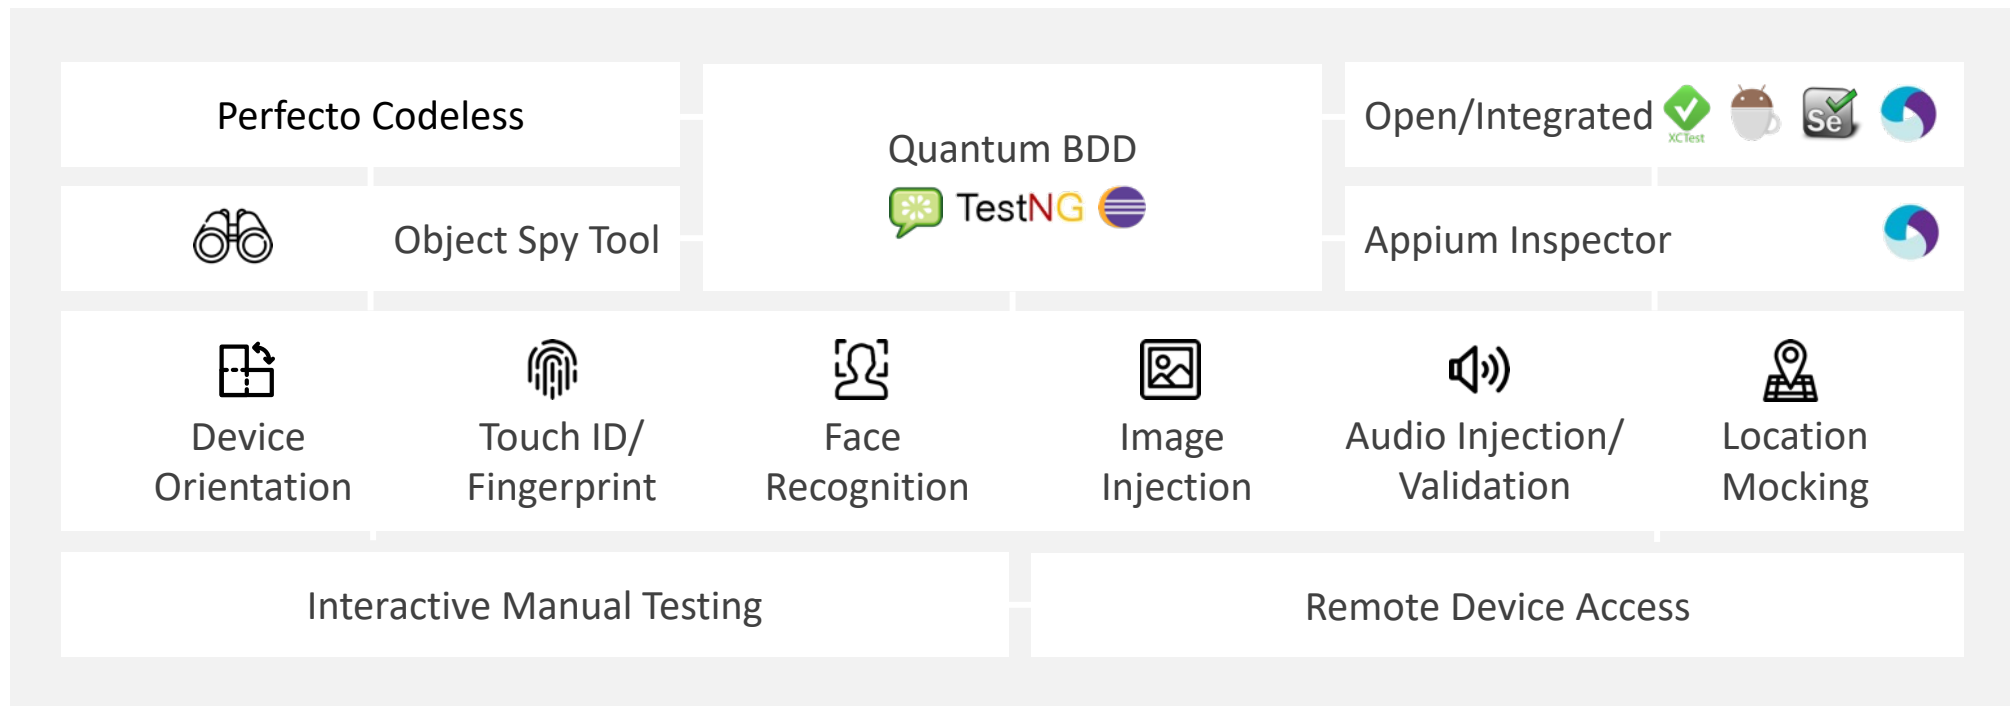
Perfecto Codeless

Object Spy Tool

Quantum BDD

TestNG

Open/Integrated

XCTest

Se

Appium Inspector

Device Orientation

Touch ID/ Fingerprint

Face Recognition

Image Injection

Audio Injection/ Validation

Location Mocking

Interactive Manual Testing

Remote Device Access